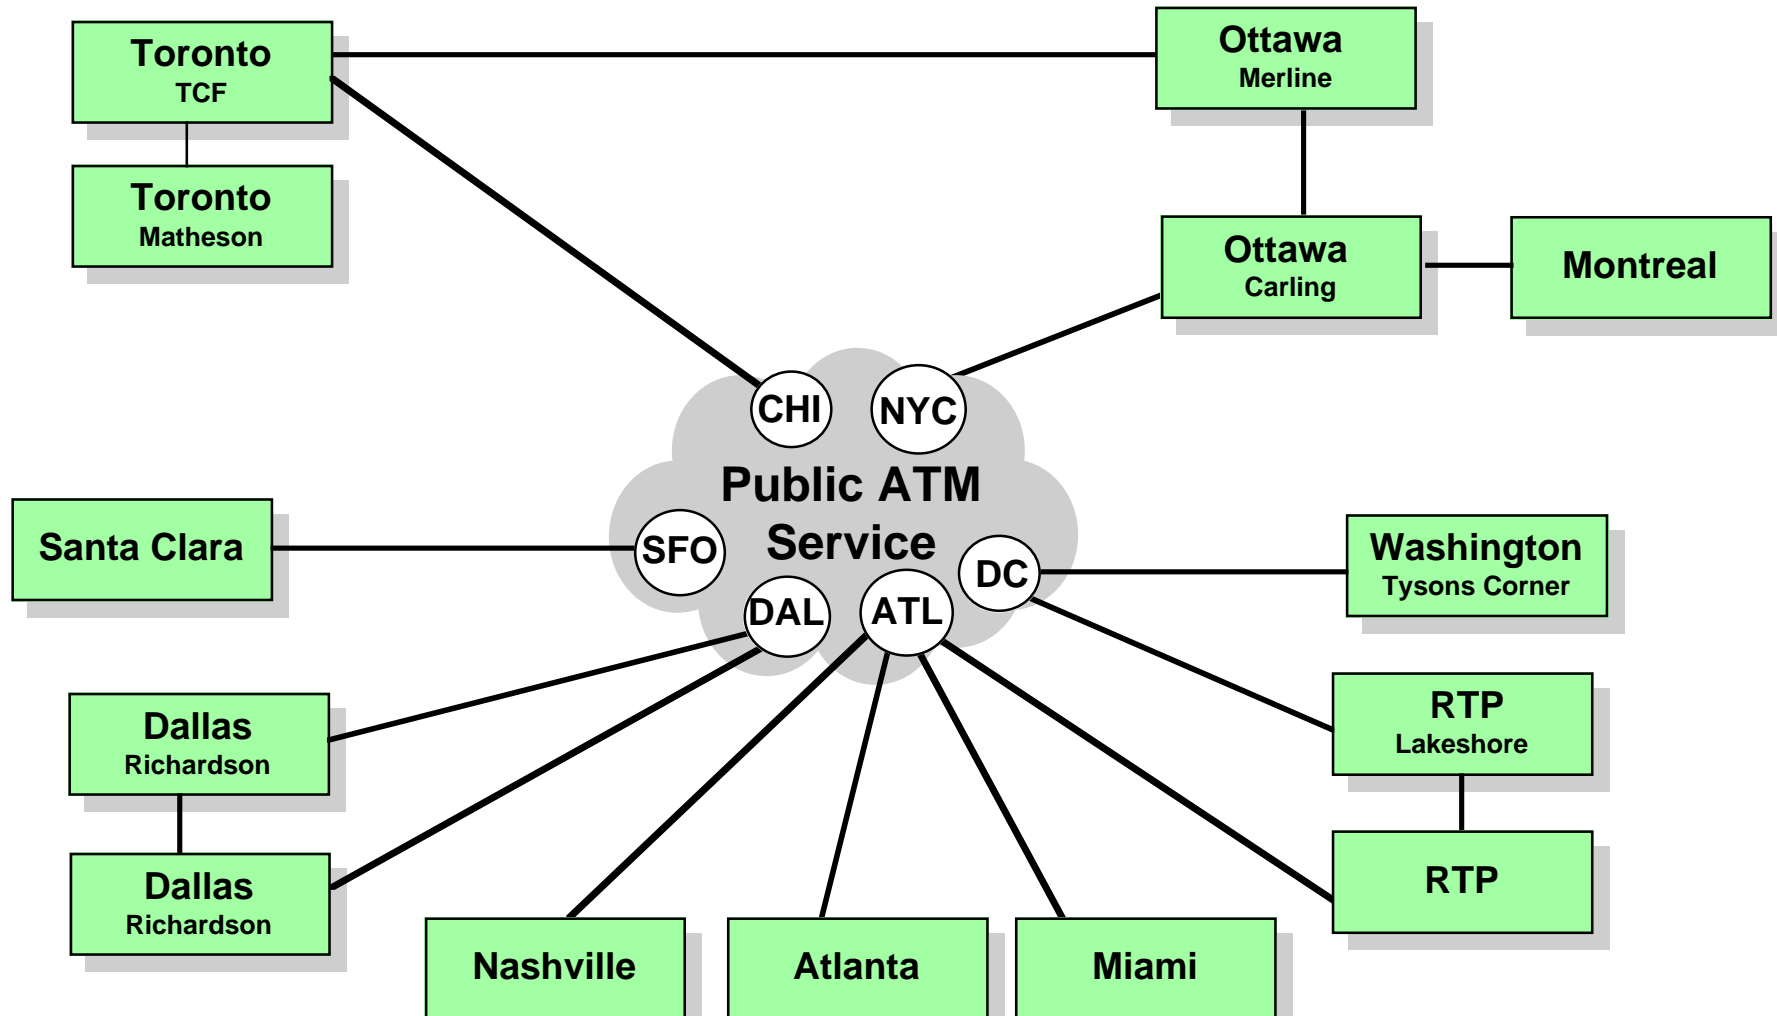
Toronto
TCF

Toronto
Matheson

Ottawa
Merline

Ottawa
Carling

Montreal

CHI

NYC

Public ATM Service

SFO

DC

DAL

ATL

Santa Clara

Washington
Tysons Corner

Dallas
Richardson

Dallas
Richardson

RTP
Lakeshore

RTP

Nashville

Atlanta

Miami